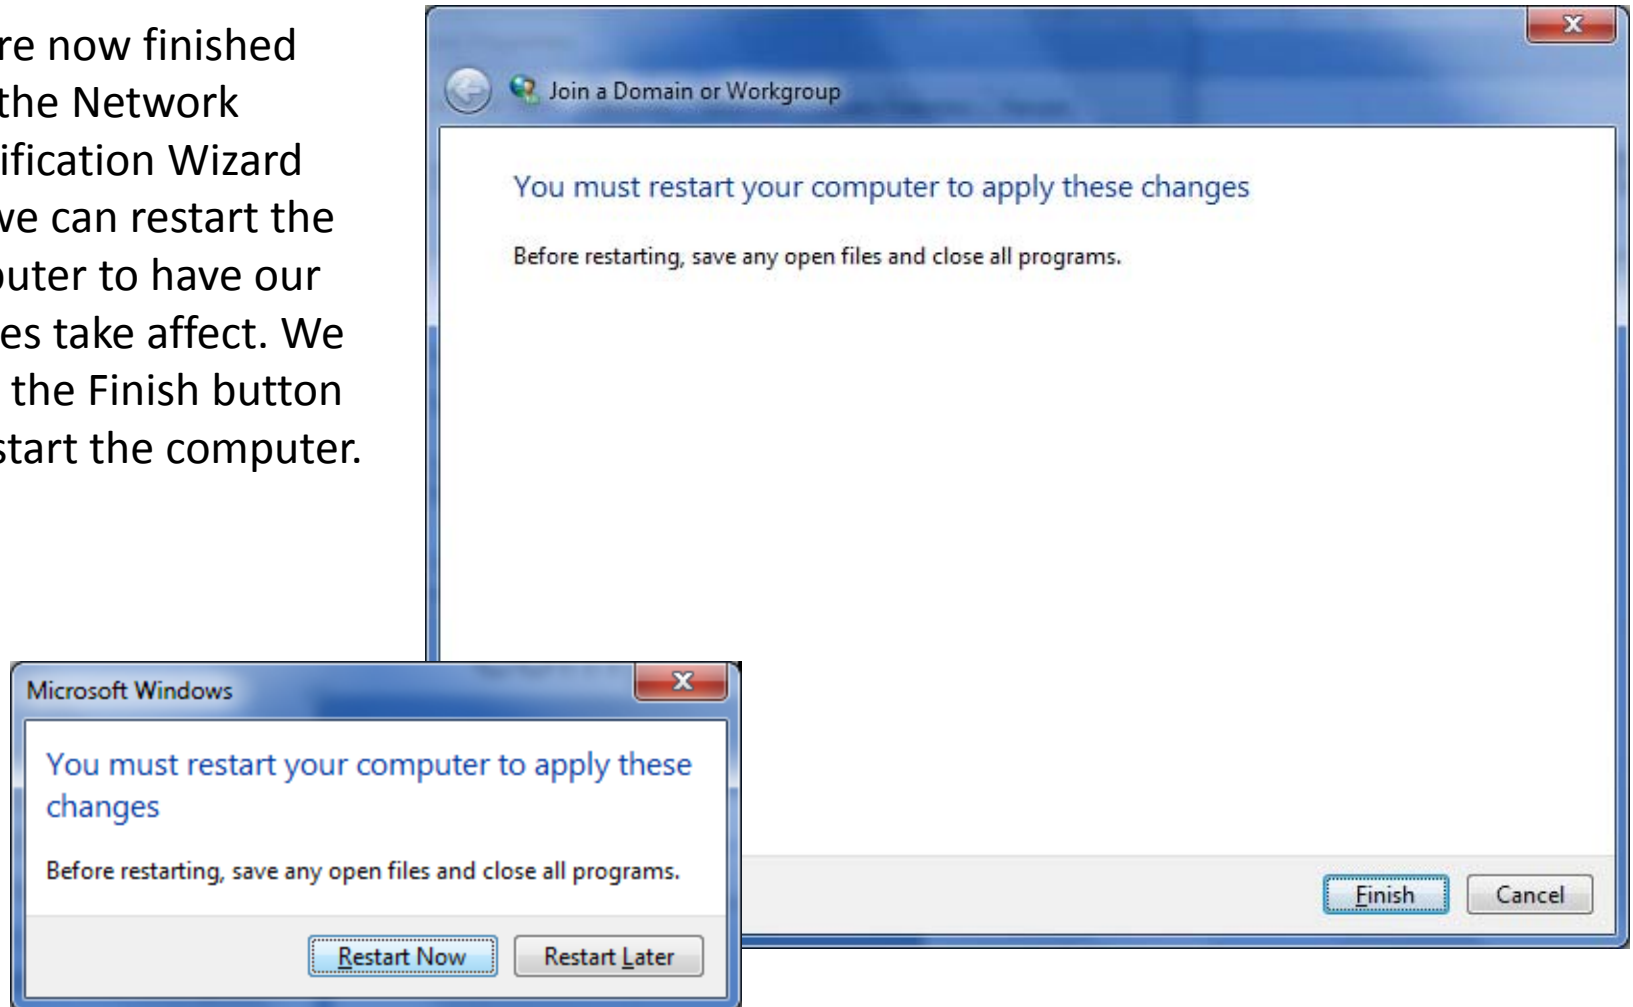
re now finished the Network ification Wizard ve can restart the puter to have our es take affect. We the Finish button start the computer.

Join a Domain or Workgroup

You must restart your computer to apply these changes

Before restarting, save any open files and close all programs.

Finish

Cancel

Microsoft Windows

You must restart your computer to apply these changes

Before restarting, save any open files and close all programs.

Restart Now

Restart Later